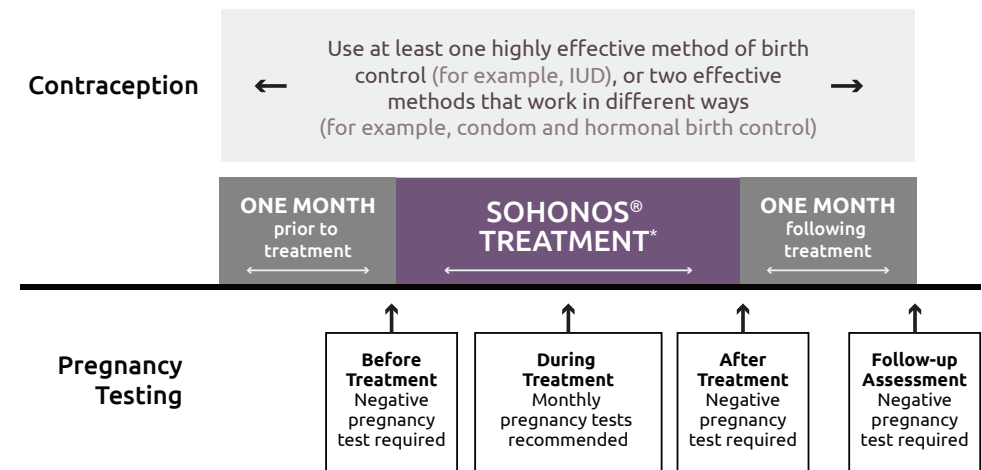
Contraception

Use at least one highly effective method of birth control (for example, IUD), or two effective methods that work in different ways (for example, condom and hormonal birth control)

ONE MONTH prior to treatment

SOHONOS® TREATMENT*

ONE MONTH following treatment

Pregnancy Testing

Before Treatment
Negative pregnancy test required

During Treatment
Monthly pregnancy tests recommended

After Treatment
Negative pregnancy test required

Follow-up Assessment
Negative pregnancy test required